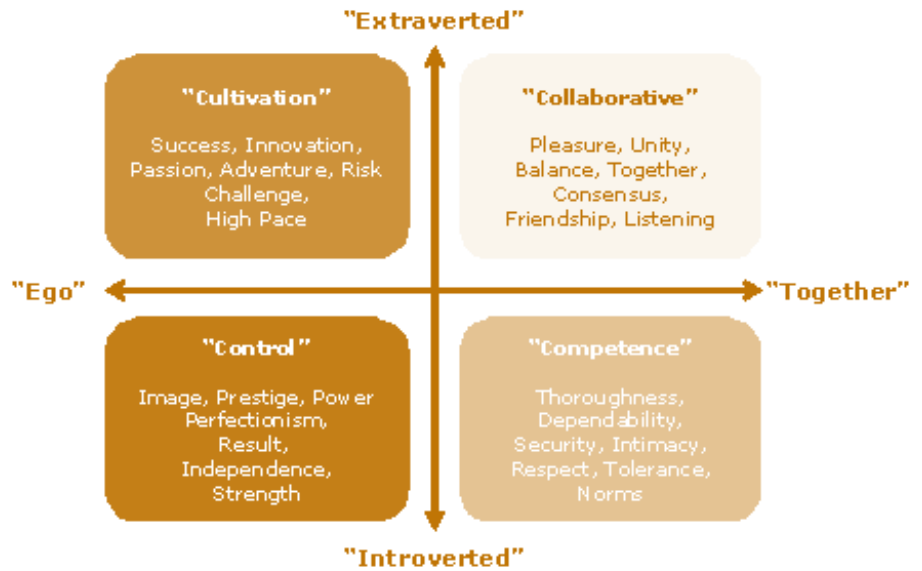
"Extraverted"

"Cultivation"

Success, Innovation, Passion, Adventure, Risk Challenge, High Pace

"Collaborative"

Pleasure, Unity, Balance, Together, Consensus, Friendship, Listening

"Ego"

"Together"

"Control"

Image, Prestige, Power Perfectionism, Result, Independence, Strength

"Competence"

Thoroughness, Dependability, Security, Intimacy, Respect, Tolerance, Norms

"Introverted"